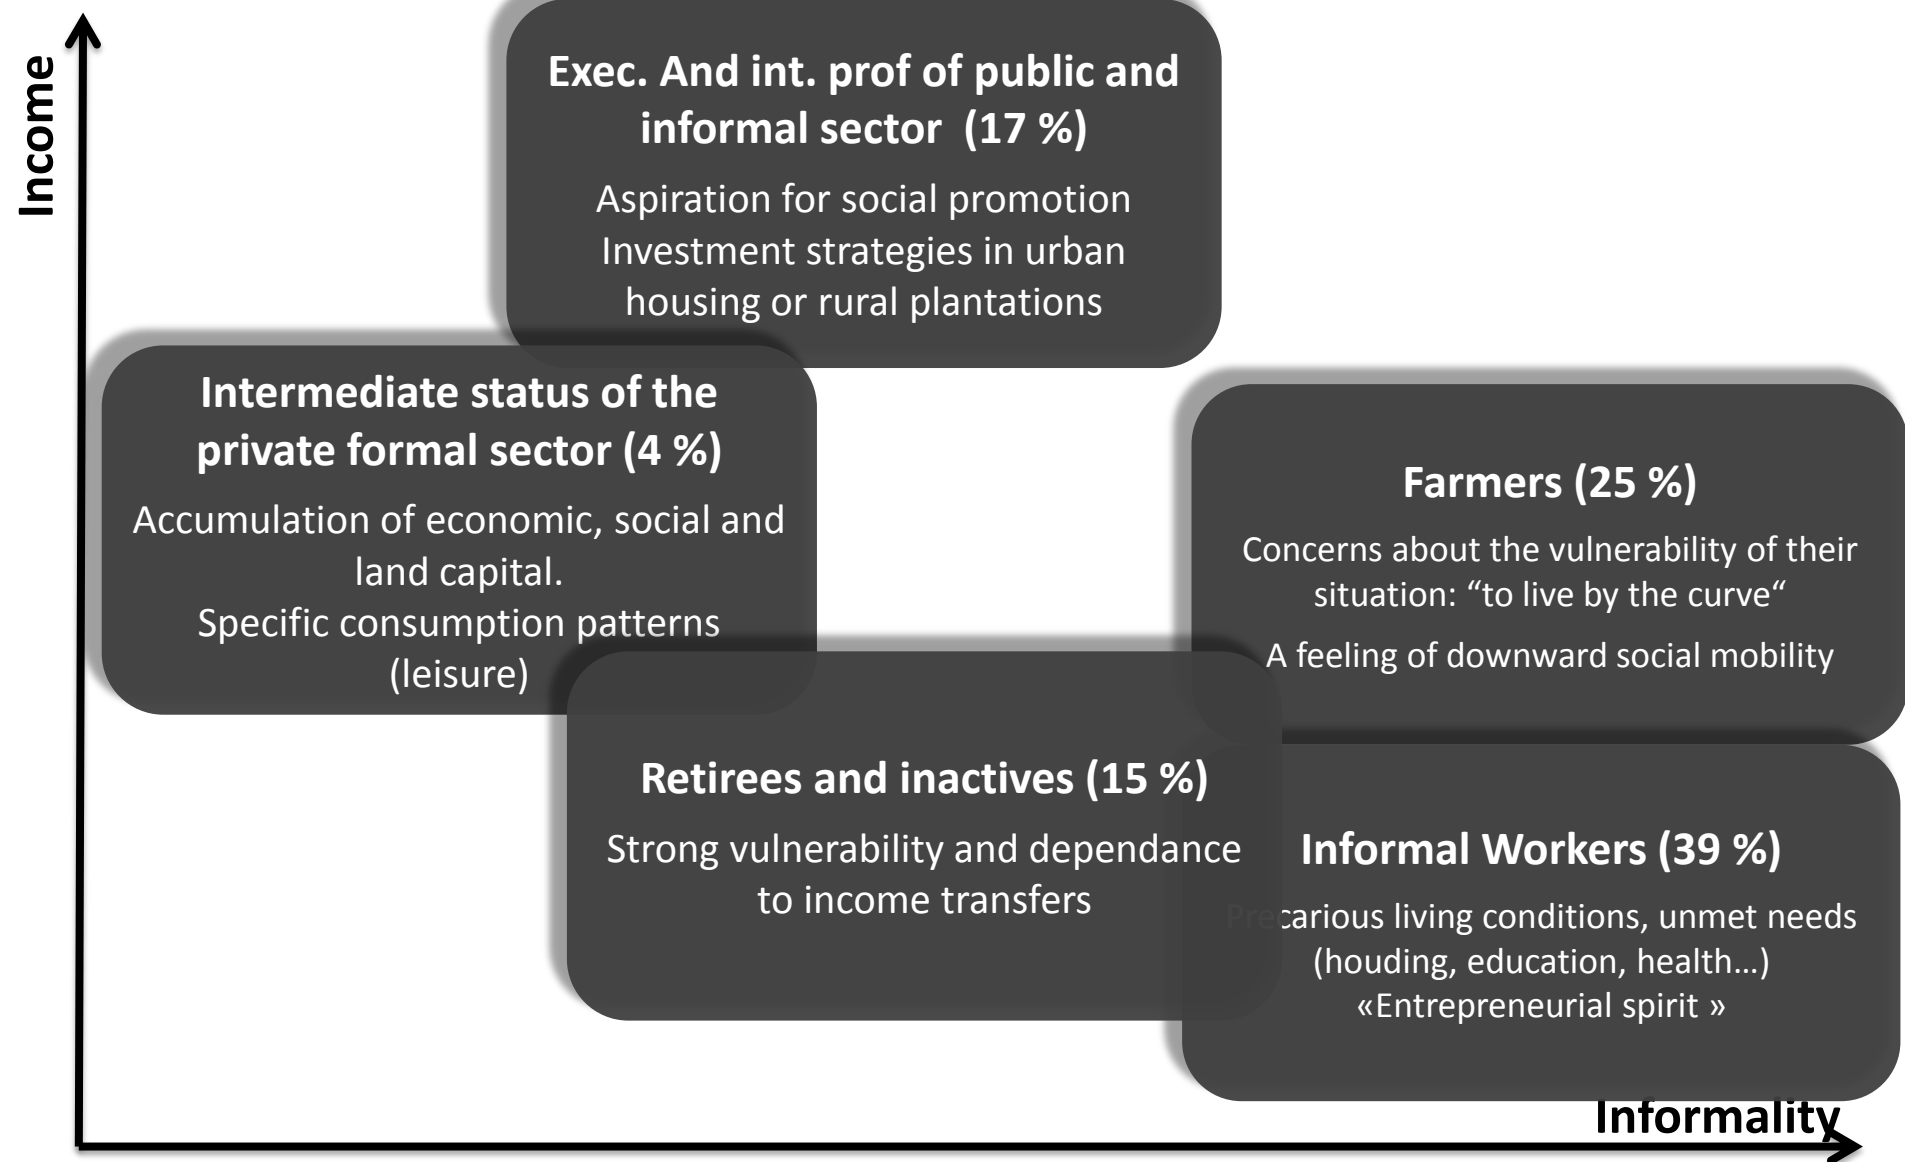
Income

Exec. And int. prof of public and informal sector (17 %)

Aspiration for social promotion
Investment strategies in urban housing or rural plantations

Intermediate status of the private formal sector (4 %)

Accumulation of economic, social and land capital.
Specific consumption patterns (leisure)

Farmers (25 %)

Concerns about the vulnerability of their situation: “to live by the curve“

A feeling of downward social mobility

Retirees and inactives (15 %)

Strong vulnerability and dependance to income transfers

Informal Workers (39 %)

Precarious living conditions, unmet needs (houding, education, health…)
«Entrepreneurial spirit »

Informality